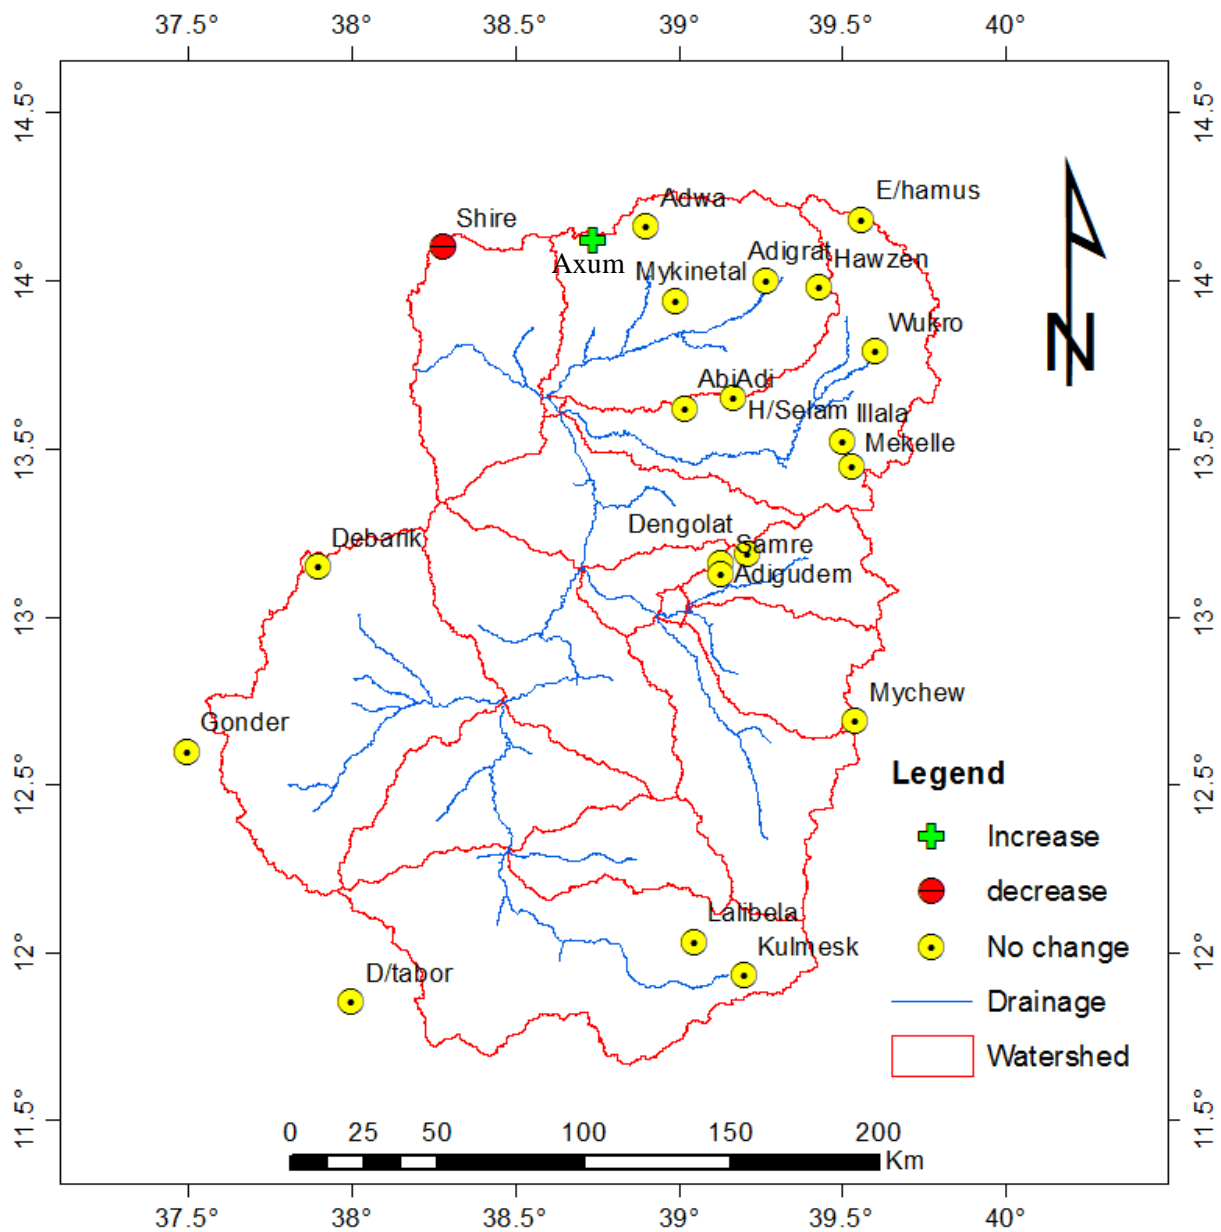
37.5° 38° 38.5° 39° 39.5° 40°

14.5° 14° 13.5° 13° 12.5° 12° 11.5°

14.5° 14° 13.5° 13° 12.5° 12° 11.5°

Shire
Axum
Adwa
E/hamus
Mykinetal
Adigrat
Hawzen
Wukro
AbiAdi
H/Selam
Illala
Mekelle
Dengolat
Samre
Adigudem
Debarik
Gonder
Mychew
Lalibela
Kulmesk
D/tabor

N

Legend
Increase
decrease
No change
Drainage
Watershed

0 25 50 100 150 200
Km

37.5° 38° 38.5° 39° 39.5° 40°